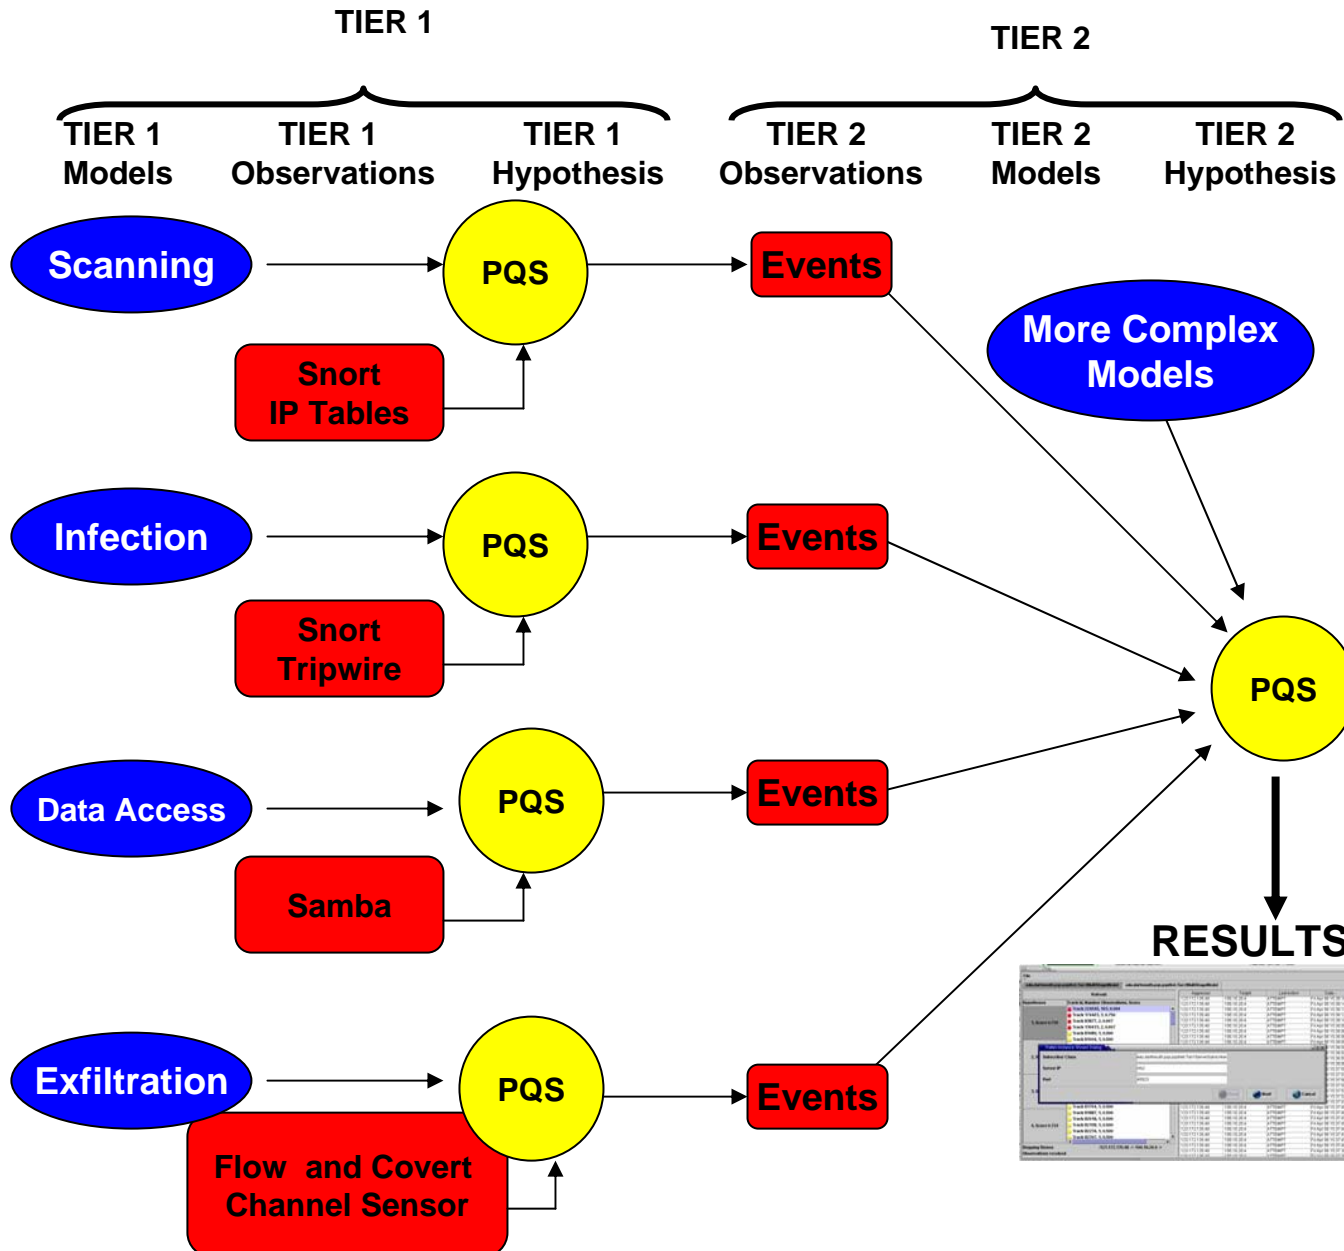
TIER 1

TIER 2

TIER 1 Models

TIER 1 Observations

TIER 1 Hypothesis

TIER 2 Observations

TIER 2 Models

TIER 2 Hypothesis

Scanning

PQS

Events

Snort IP Tables

More Complex Models

Infection

PQS

Events

Snort Tripwire

PQS

Data Access

PQS

Events

Samba

RESULTS

Exfiltration

PQS

Events

Flow and Covert Channel Sensor